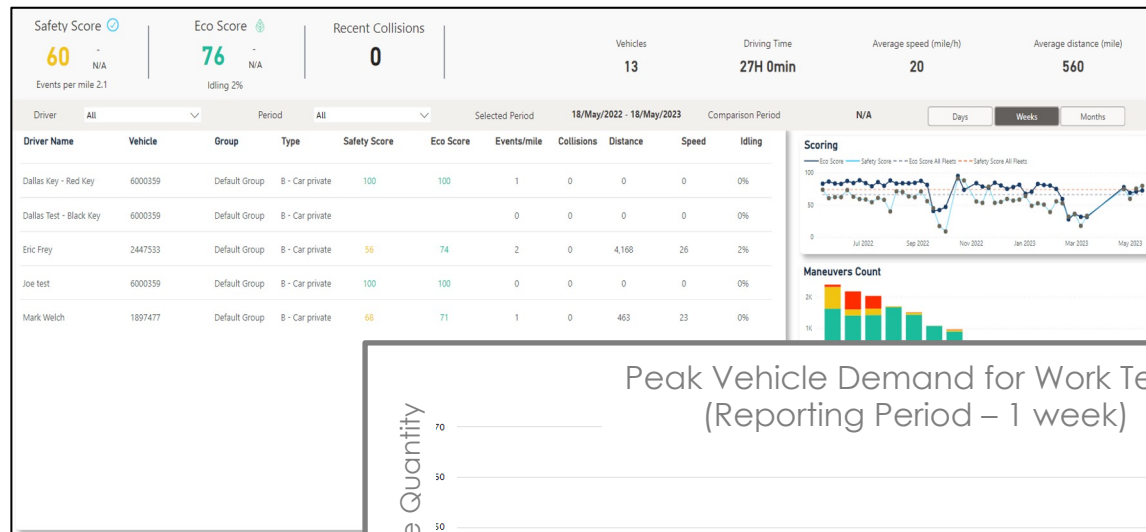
Safety Score
60
-
N/A
Events per mile 2.1

Eco Score
76
-
N/A
Idling 2%

Recent Collisions
0

Vehicles
13

Driving Time
27H 0min

Average speed (mile/h)
20

Average distance (mile)
560

Driver All
Period All
Selected Period 18/May/2022 - 18/May/2023
Comparison Period N/A
Days
Weeks
Months

| Driver Name | Vehicle | Group | Type | Safety Score | Eco Score | Events/mile | Collisions | Distance | Speed | Idling |
|---|---|---|---|---|---|---|---|---|---|---|
| Dallas Key - Red Key | 6000359 | Default Group | B - Car private | 100 | 100 | 1 | 0 | 0 | 0 | 0% |
| Dallas Test - Black Key | 6000359 | Default Group | B - Car private | | | 0 | 0 | 0 | 0 | 0% |
| Eric Frey | 2447533 | Default Group | B - Car private | 56 | 74 | 2 | 0 | 4,168 | 26 | 2% |
| Joe test | 6000359 | Default Group | B - Car private | 100 | 100 | 0 | 0 | 0 | 0 | 0% |
| Mark Welch | 1897477 | Default Group | B - Car private | 66 | 71 | 1 | 0 | 463 | 23 | 0% |

Scoring
Eco Score Safety Score Eco Score All Fleets Safety Score All Fleets
100
50
0
Jul 2022
Sep 2022
Nov 2022
Jan 2023
Mar 2023
May 2023

Maneuvers Count
2K
1K

Peak Vehicle Demand for Work Te
(Reporting Period – 1 week)
e Quantity
70
60
50